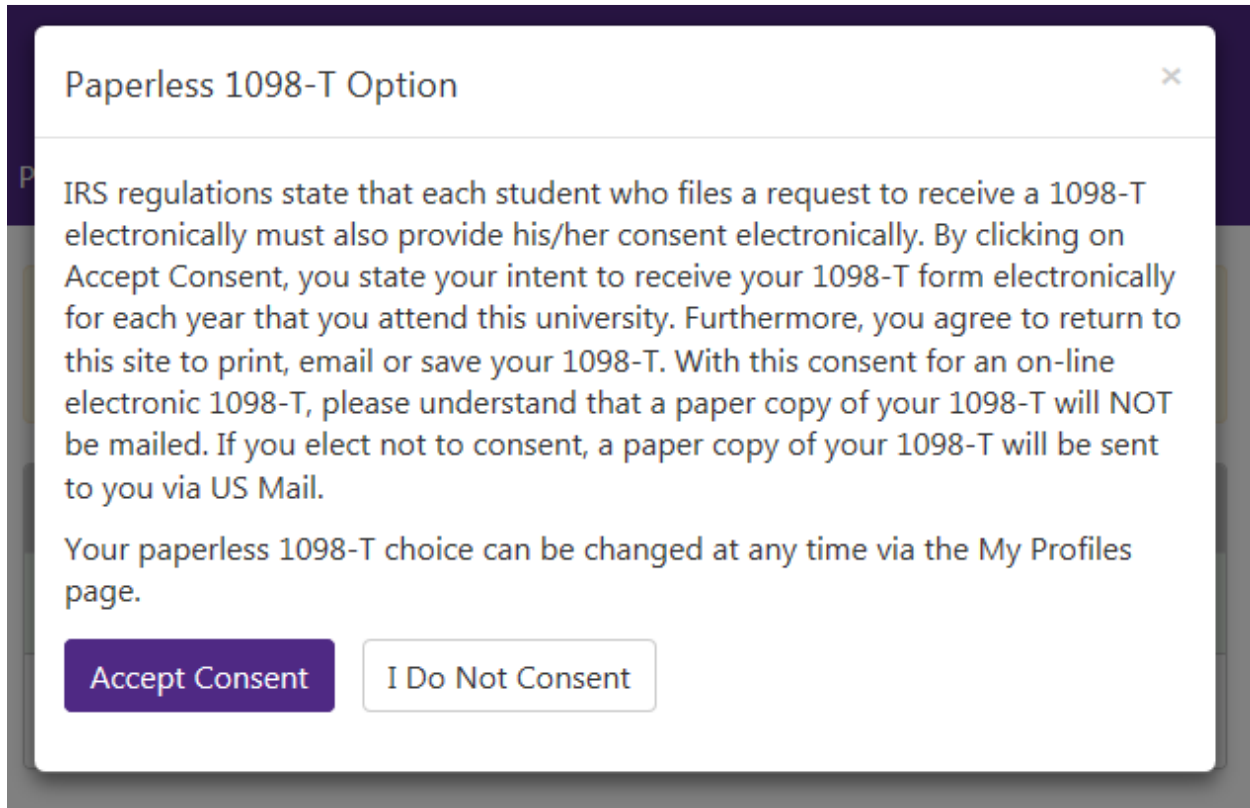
Paperless 1098-T Option

×

IRS regulations state that each student who files a request to receive a 1098-T electronically must also provide his/her consent electronically. By clicking on Accept Consent, you state your intent to receive your 1098-T form electronically for each year that you attend this university. Furthermore, you agree to return to this site to print, email or save your 1098-T. With this consent for an on-line electronic 1098-T, please understand that a paper copy of your 1098-T will NOT be mailed. If you elect not to consent, a paper copy of your 1098-T will be sent to you via US Mail.

Your paperless 1098-T choice can be changed at any time via the My Profiles page.

Accept Consent

I Do Not Consent